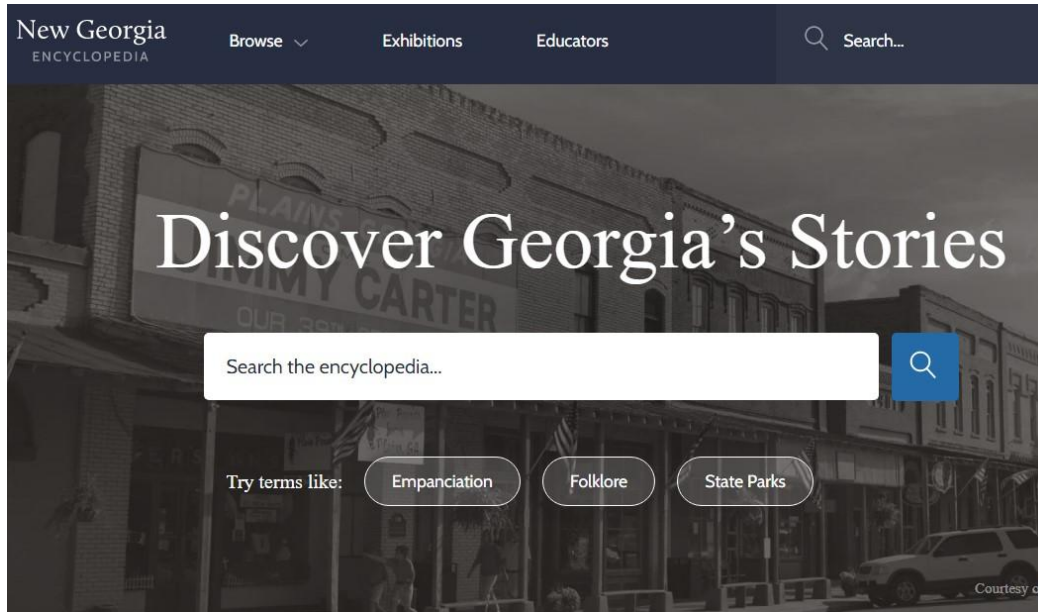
New Georgia
ENCYCLOPEDIA

Browse

Exhibitions

Educators

Search...

PLAINS

JIMMY CARTER

OUR 39TH

Discover Georgia's Stories

Search the encyclopedia...

Try terms like: Empanciation Folklore State Parks

Courtesy c